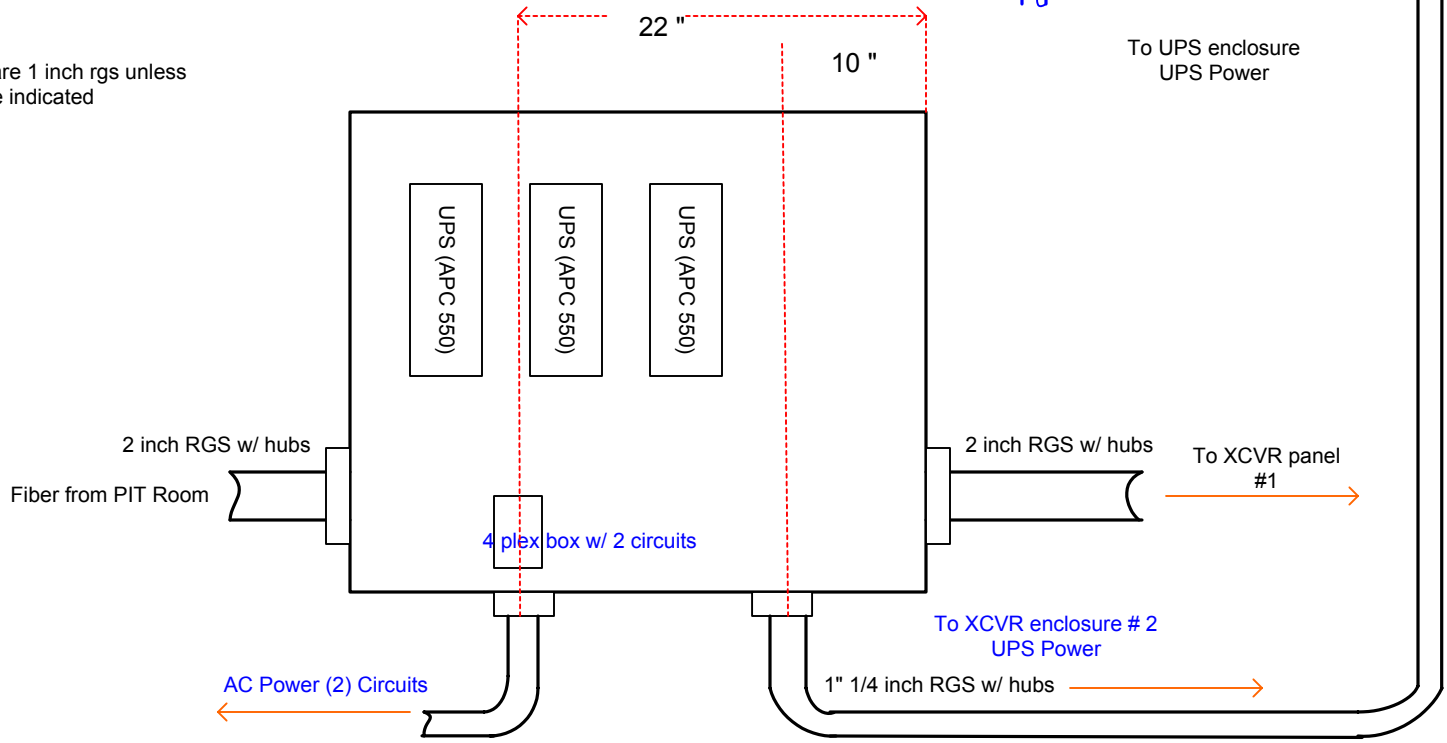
22 "

10 "

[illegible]re 1 inch rgs unless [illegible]e indicated

To UPS enclosure
UPS Power

UPS (APC 550)

UPS (APC 550)

UPS (APC 550)

2 inch RGS w/ hubs

Fiber from PIT Room

2 inch RGS w/ hubs

To XCVR panel #1

4 plex box w/ 2 circuits

To XCVR enclosure # 2
UPS Power

AC Power (2) Circuits

1" 1/4 inch RGS w/ hubs